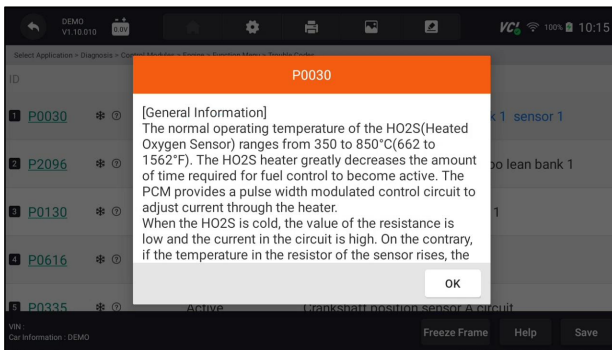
DEMO
V1.10.010

0.0V

VCI 100% 10:15

Select Application > Diagnosis > Control Modules > Engine > Function Menu > Trouble Codes

ID

1 P0030

2 P2096

3 P0130

4 P0616

5 P0335 Active Crankshaft position sensor A circuit

k 1 sensor 1

bo lean bank 1

1

P0030

[General Information]
The normal operating temperature of the HO2S(Heated Oxygen Sensor) ranges from 350 to 850°C(662 to 1562°F). The HO2S heater greatly decreases the amount of time required for fuel control to become active. The PCM provides a pulse width modulated control circuit to adjust current through the heater.
When the HO2S is cold, the value of the resistance is low and the current in the circuit is high. On the contrary, if the temperature in the resistor of the sensor rises, the

OK

VIN :
Car Information : DEMO

Freeze Frame Help Save